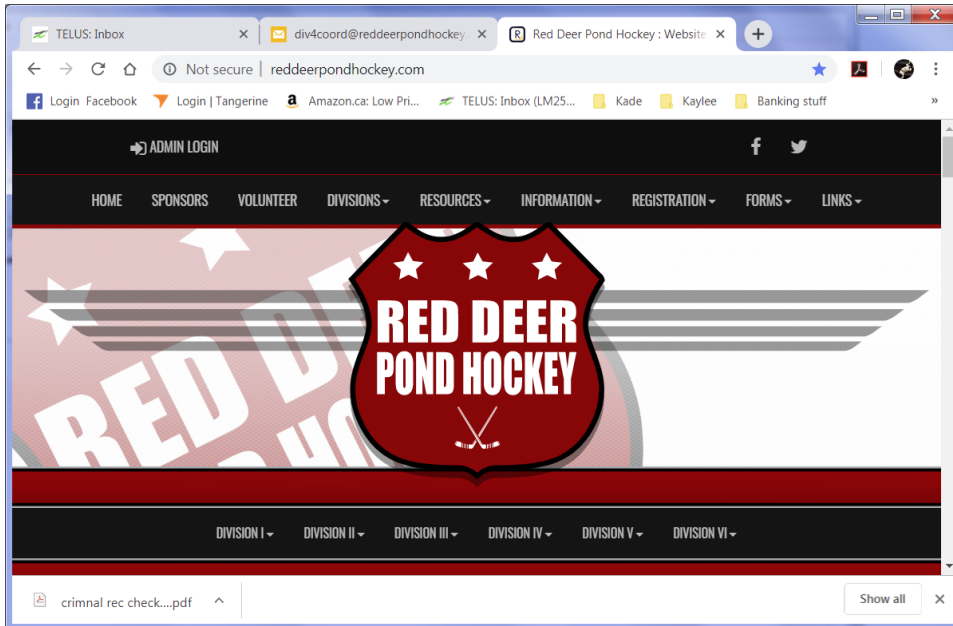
TELUS: Inbox ×
div4coord@reddeerpondhockey ×
Red Deer Pond Hockey : Website ×
+

Not secure | reddeerpondhockey.com

Login Facebook
Login | Tangerine
Amazon.ca: Low Pri...
TELUS: Inbox (LM25...
Kade
Kaylee
Banking stuff
»

ADMIN LOGIN

HOME
SPONSORS
VOLUNTEER
DIVISIONS
RESOURCES
INFORMATION
REGISTRATION
FORMS
LINKS

RED DEER POND HOCKEY

RED DE
POND HO

DIVISION I
DIVISION II
DIVISION III
DIVISION IV
DIVISION V
DIVISION VI

crimnal rec check....pdf
Show all
×